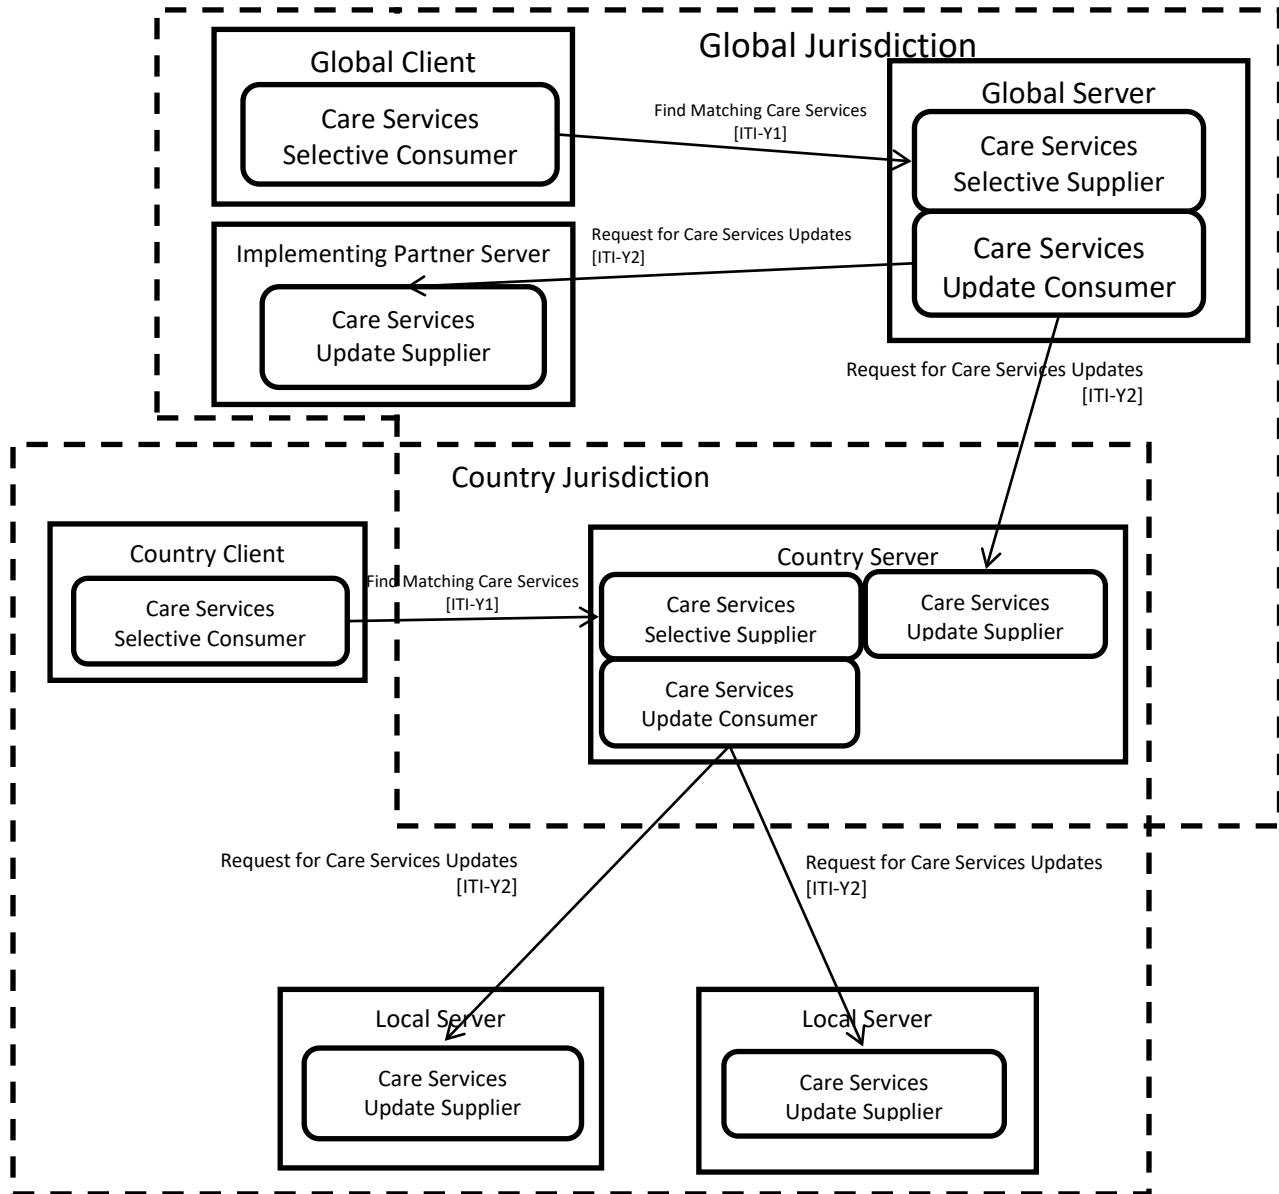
Global Jurisdiction

Global Client

Care Services Selective Consumer

Find Matching Care Services [ITI-Y1]

Global Server

Care Services Selective Supplier

Care Services Update Consumer

Implementing Partner Server

Request for Care Services Updates [ITI-Y2]

Care Services Update Supplier

Request for Care Services Updates [ITI-Y2]

Country Jurisdiction

Country Client

Care Services Selective Consumer

Find Matching Care Services [ITI-Y1]

Country Server

Care Services Selective Supplier

Care Services Update Supplier

Care Services Update Consumer

Request for Care Services Updates [ITI-Y2]

Request for Care Services Updates [ITI-Y2]

Local Server

Care Services Update Supplier

Local Server

Care Services Update Supplier